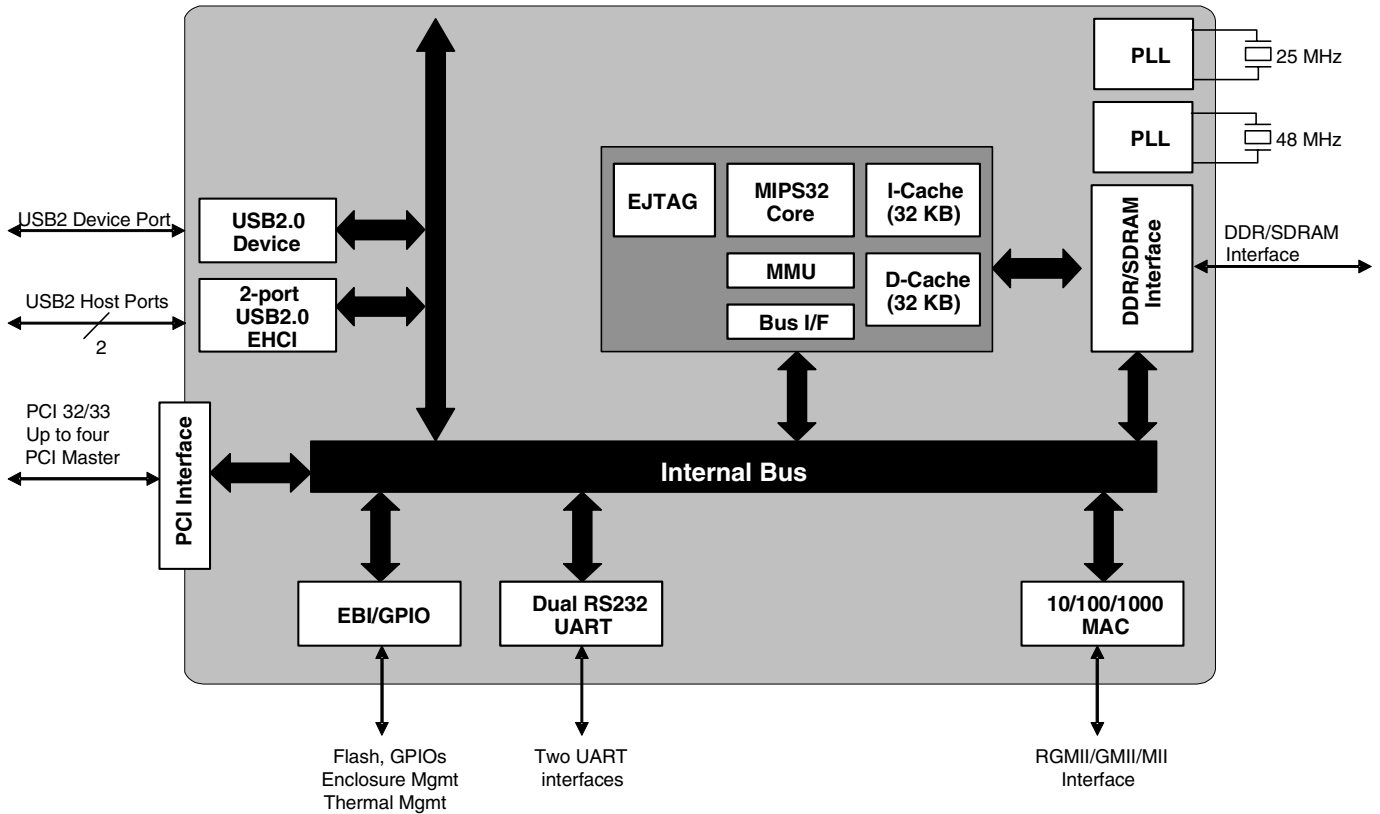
PLL

25 MHz

PLL

48 MHz

EJTAG

MIPS32 Core

I-Cache (32 KB)

MMU

D-Cache (32 KB)

Bus I/F

DDR/SDRAM Interface

DDR/SDRAM Interface

USB2 Device Port

USB2.0 Device

USB2 Host Ports

2

2-port USB2.0 EHCI

PCI 32/33 Up to four PCI Master

PCI Interface

Internal Bus

EBI/GPIO

Dual RS232 UART

10/100/1000 MAC

Flash, GPIOs Enclosure Mgmt Thermal Mgmt

Two UART interfaces

RGMII/GMII/MII Interface